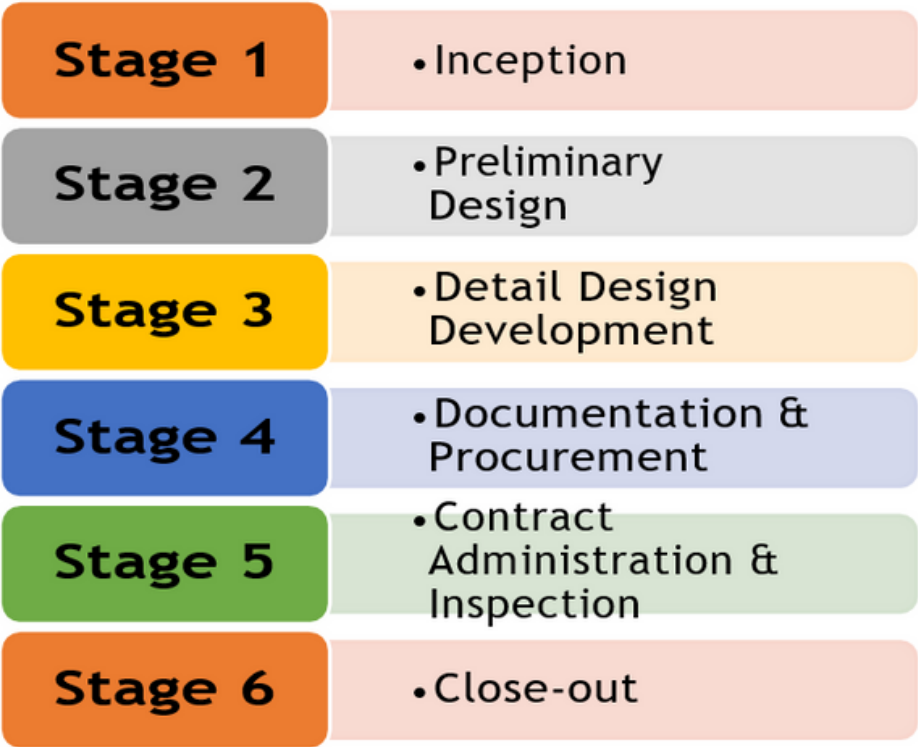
Stage 1

• Inception

Stage 2

• Preliminary Design

Stage 3

• Detail Design Development

Stage 4

• Documentation & Procurement

Stage 5

• Contract Administration & Inspection

Stage 6

• Close-out